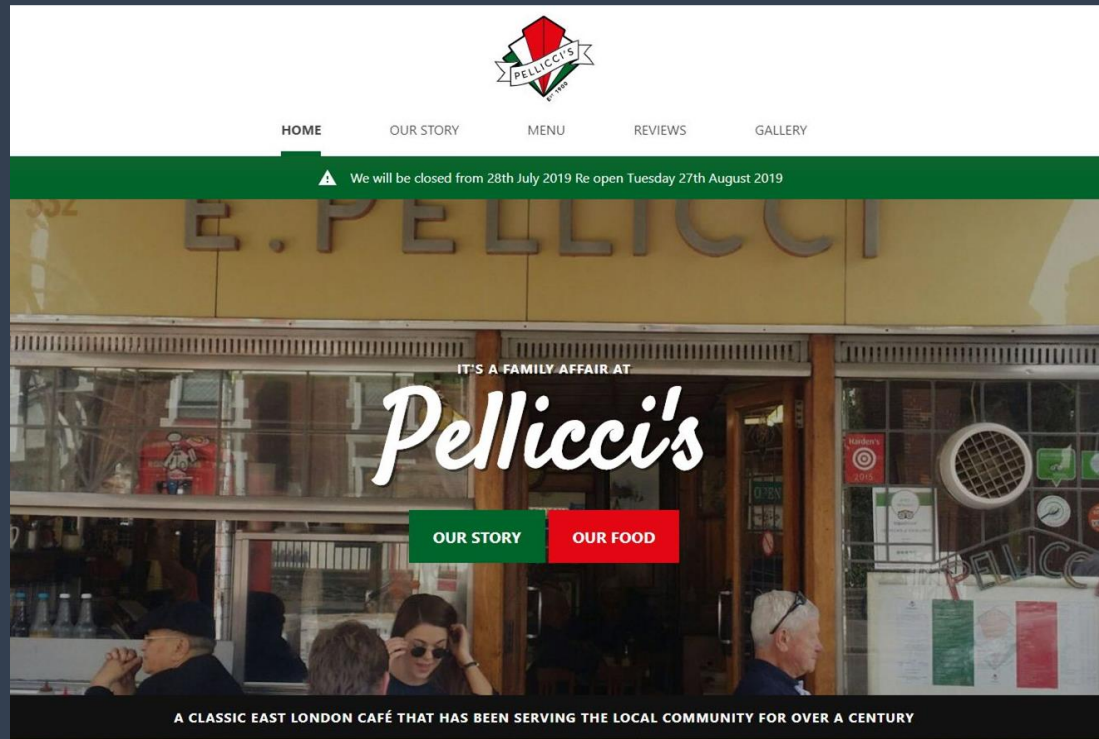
PELLICCI'S
EST 1900

HOME OUR STORY MENU REVIEWS GALLERY

We will be closed from 28th July 2019 Re open Tuesday 27th August 2019

332 E. PELLICCI

IT'S A FAMILY AFFAIR AT

Pellicci's

OUR STORY OUR FOOD

OPEN

PELLICCI

A CLASSIC EAST LONDON CAFÉ THAT HAS BEEN SERVING THE LOCAL COMMUNITY FOR OVER A CENTURY